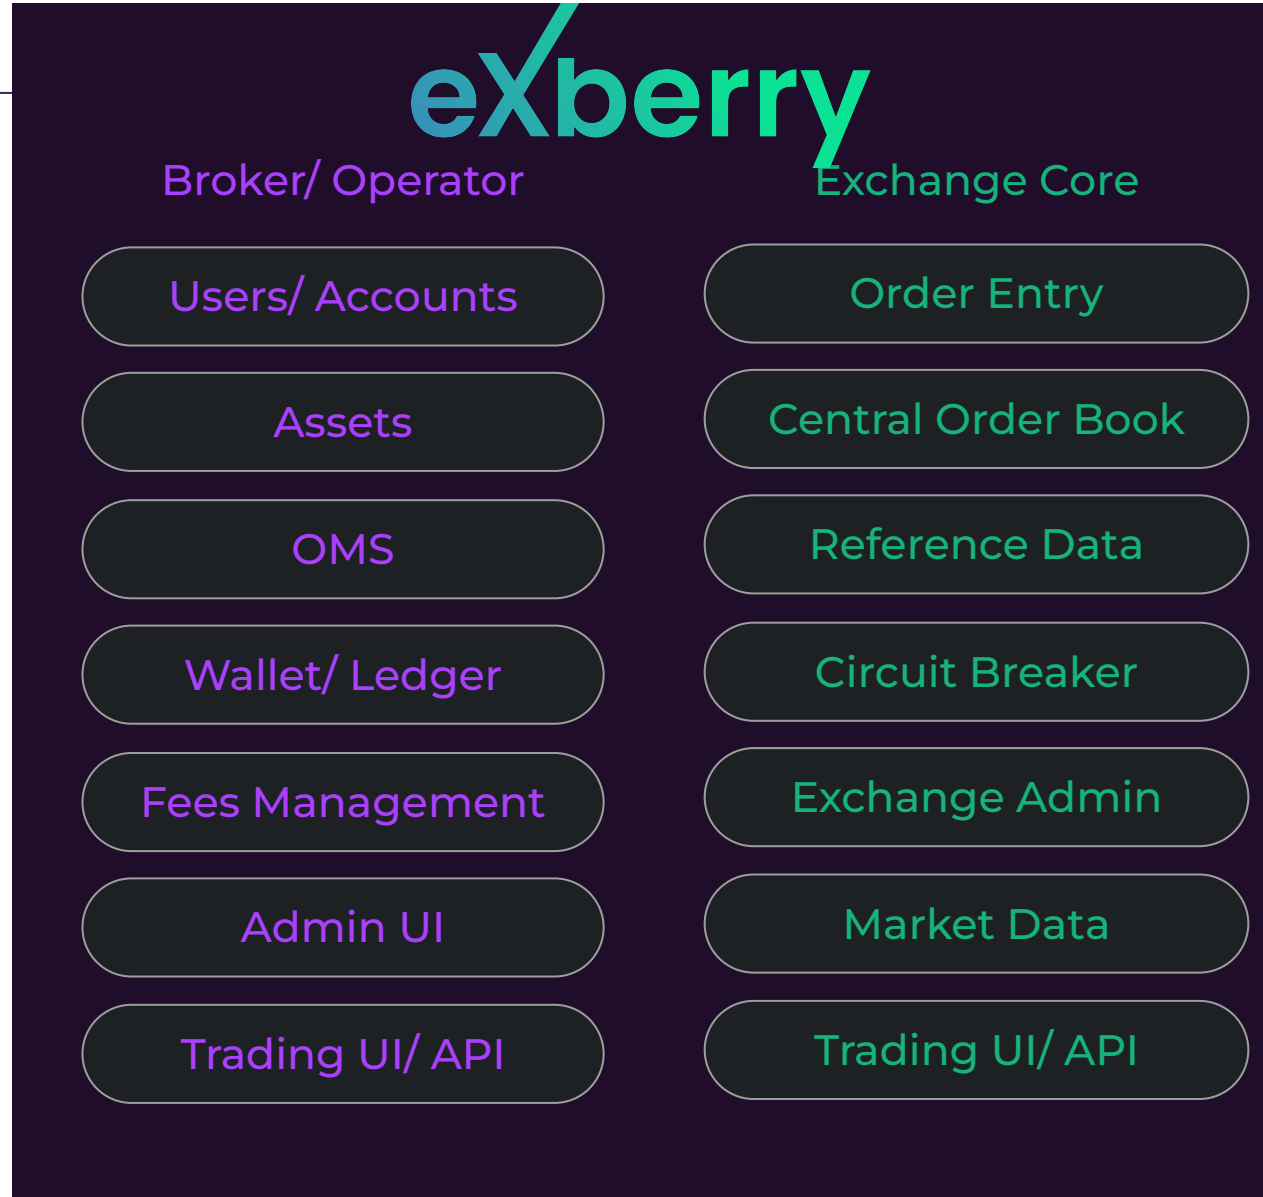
eXberry

Broker/ Operator

Users/ Accounts

Assets

OMS

Wallet/ Ledger

Fees Management

Admin UI

Trading UI/ API

Exchange Core

Order Entry

Central Order Book

Reference Data

Circuit Breaker

Exchange Admin

Market Data

Trading UI/ API